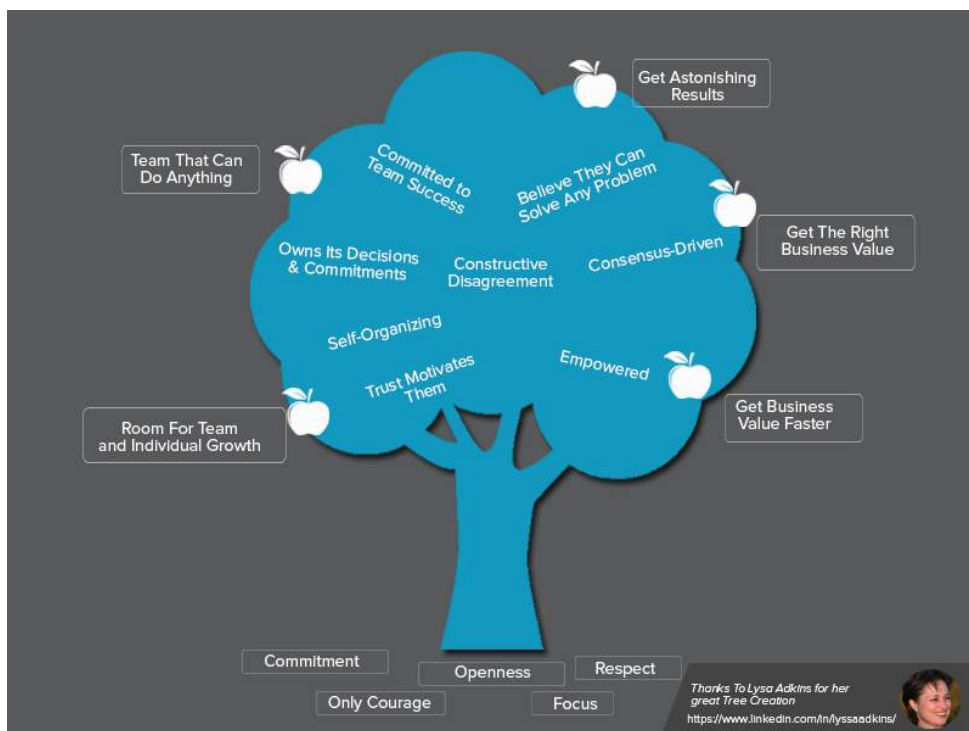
Get Astonishing Results

Team That Can Do Anything

Committed to Team Success

Believe They Can Solve Any Problem

Get The Right Business Value

Owns Its Decisions & Commitments

Constructive Disagreement

Consensus-Driven

Self-Organizing

Trust Motivates Them

Empowered

Room For Team and Individual Growth

Get Business Value Faster

Commitment

Openness

Respect

Only Courage

Focus

Thanks To Lysa Adkins for her great Tree Creation
https://www.linkedin.com/in/lyssaadkins/